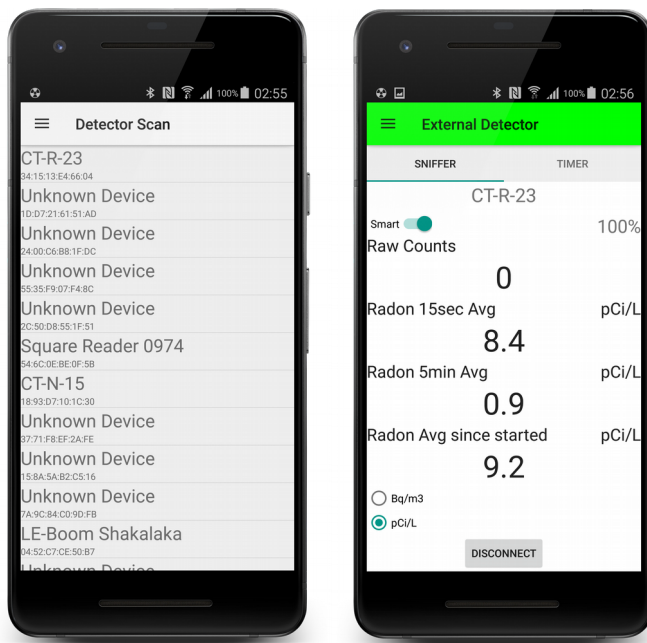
100% 02:55

Detector Scan

CT-R-23
34:15:13:E4:66:04

Unknown Device
1D:D7:21:61:51:AD

Unknown Device
24:00:C6:B8:1F:DC

Unknown Device
55:35:F9:07:F4:8C

Unknown Device
2C:50:D8:55:1F:51

Square Reader 0974
54:6C:0E:BE:0F:5B

CT-N-15
18:93:D7:10:1C:30

Unknown Device
37:71:F8:EF:2A:FE

Unknown Device
15:8A:5A:B2:C5:16

Unknown Device
7A:9C:84:C0:9D:FB

LE-Boom Shakalaka
04:52:C7:CE:50:B7

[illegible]

100% 02:56

External Detector

SNIFFER

TIMER

CT-R-23

Smart

100%

Raw Counts

0

Radon 15sec Avg

pCi/L

8.4

Radon 5min Avg

pCi/L

0.9

Radon Avg since started

pCi/L

9.2

Bq/m3

pCi/L

DISCONNECT